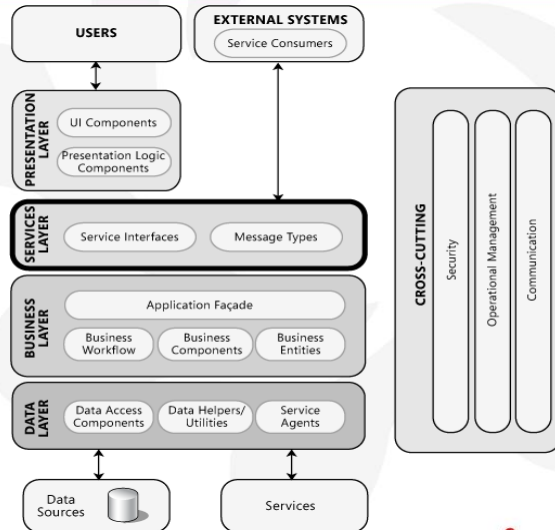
USERS

EXTERNAL SYSTEMS
Service Consumers

PRESENTATION LAYER
UI Components
Presentation Logic Components

SERVICES LAYER
Service Interfaces
Message Types

BUSINESS LAYER
Application Façade
Business Workflow
Business Components
Business Entities

DATA LAYER
Data Access Components
Data Helpers/ Utilities
Service Agents

Data Sources

Services

CROSS-CUTTING
Security
Operational Management
Communication